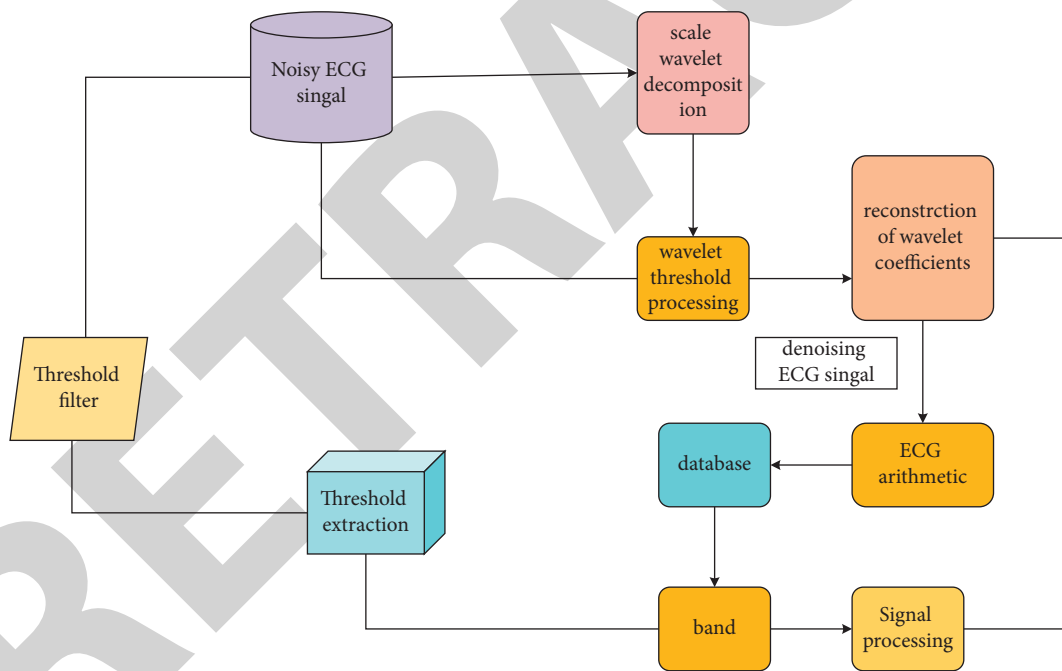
Noisy ECG singal

scale wavelet decomposit ion

wavelet threshold processing

reconstrction of wavelet coefficients

denoising ECG singal

Threshold filter

ECG arithmetic

database

Threshold extraction

band

Signal processing

RETRAC